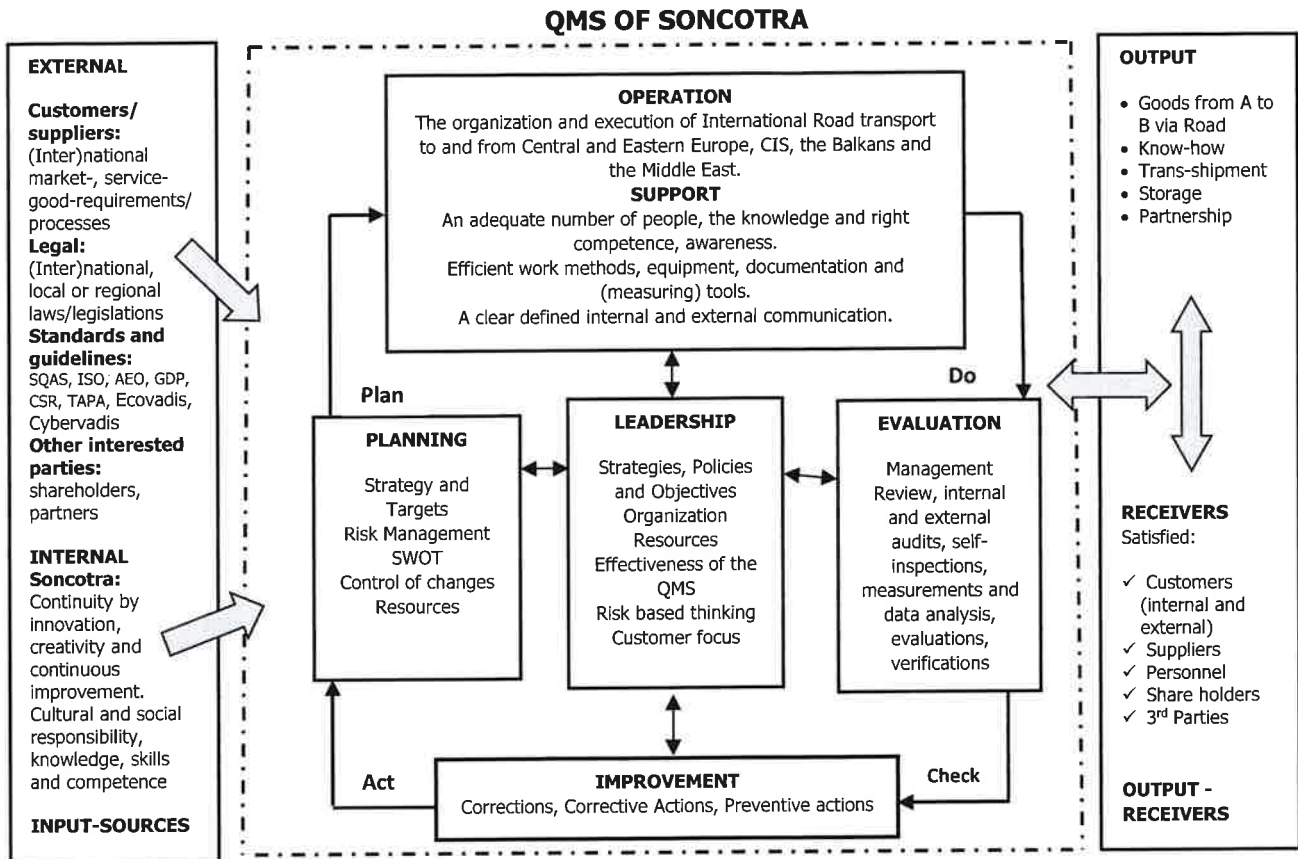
QMS OF SONCOTRA

EXTERNAL

Customers/ suppliers: (Inter)national market-, service-good-requirements/ processes
Legal: (Inter)national, local or regional laws/legislations
Standards and guidelines: SQAS, ISO, AEO, GDP, CSR, TAPA, Ecovadis, Cybervadis
Other interested parties: shareholders, partners

INTERNAL
Soncotra: Continuity by innovation, creativity and continuous improvement. Cultural and social responsibility, knowledge, skills and competence

INPUT-SOURCES

OPERATION
The organization and execution of International Road transport to and from Central and Eastern Europe, CIS, the Balkans and the Middle East.
SUPPORT
An adequate number of people, the knowledge and right competence, awareness.
Efficient work methods, equipment, documentation and (measuring) tools.
A clear defined internal and external communication.

Plan

Do

PLANNING
Strategy and Targets
Risk Management
SWOT
Control of changes
Resources

LEADERSHIP
Strategies, Policies and Objectives
Organization
Resources
Effectiveness of the QMS
Risk based thinking
Customer focus

EVALUATION
Management Review, internal and external audits, self-inspections, measurements and data analysis, evaluations, verifications

Act

Check

IMPROVEMENT
Corrections, Corrective Actions, Preventive actions

OUTPUT
• Goods from A to B via Road
• Know-how
• Trans-shipment
• Storage
• Partnership

RECEIVERS
Satisfied:
✓ Customers (internal and external)
✓ Suppliers
✓ Personnel
✓ Share holders
✓ 3$^{rd}$ Parties

OUTPUT - RECEIVERS